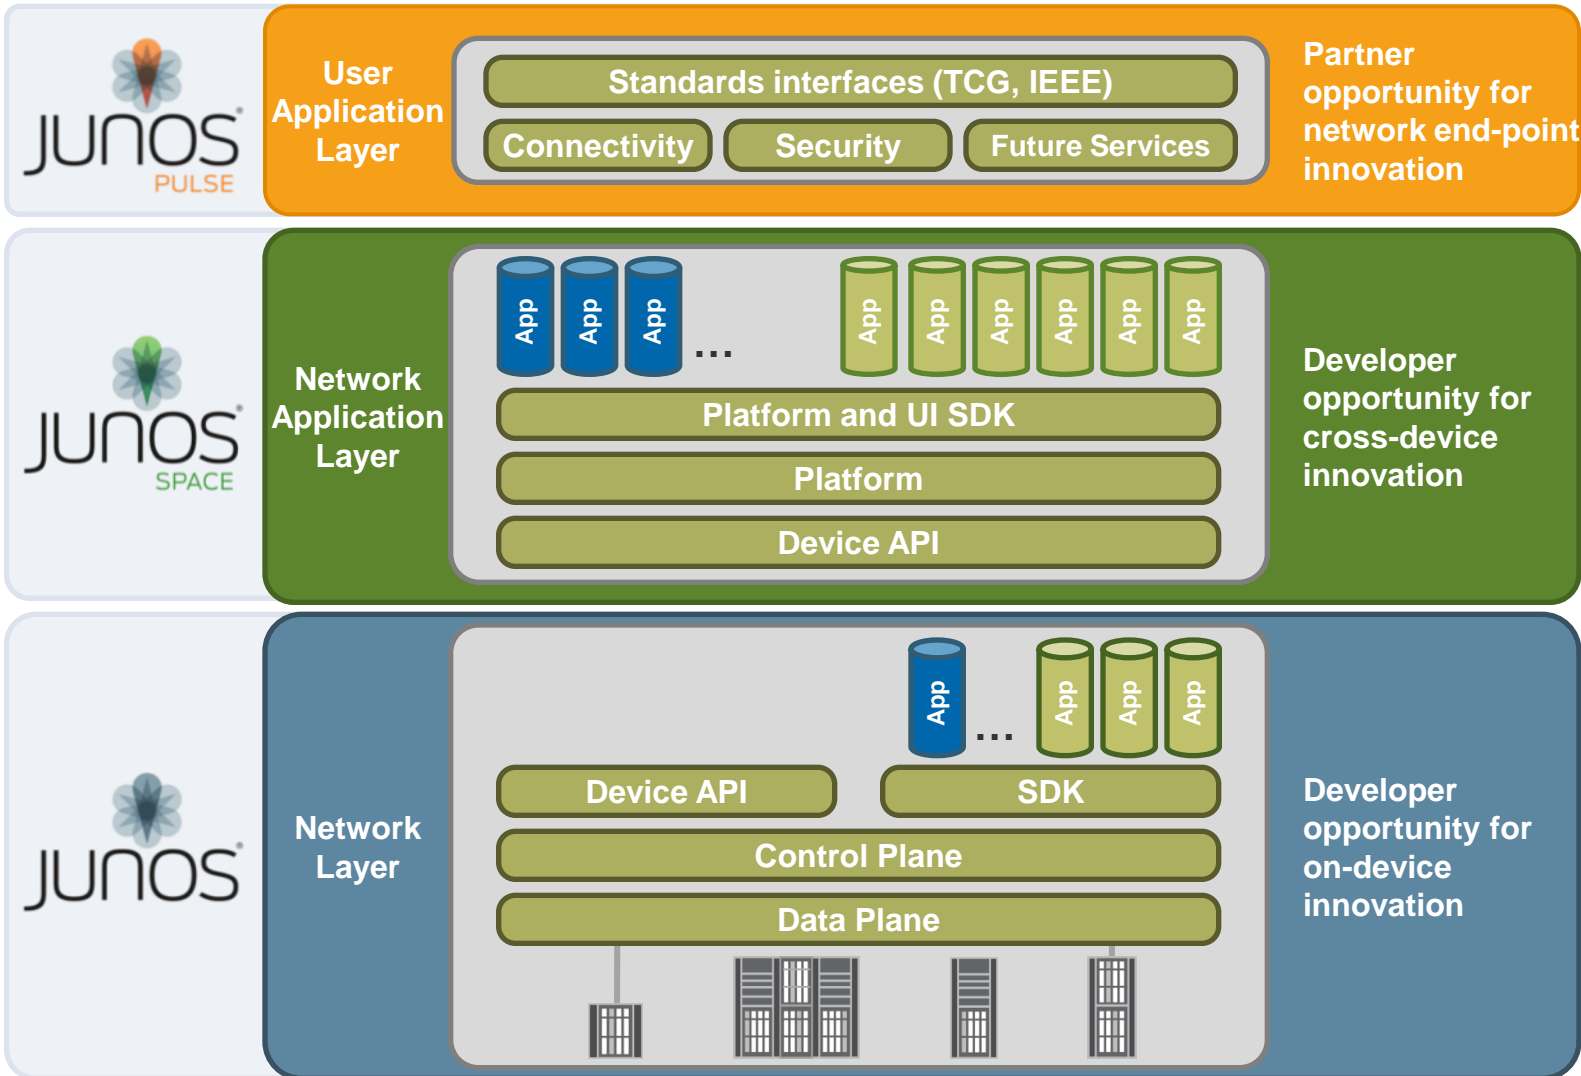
JUNOS PULSE

User Application Layer

Standards interfaces (TCG, IEEE)

Connectivity

Security

Future Services

Partner opportunity for network end-point innovation

JUNOS SPACE

Network Application Layer

App App App … App App App App App App

Platform and UI SDK

Platform

Device API

Developer opportunity for cross-device innovation

JUNOS

Network Layer

App … App App App

Device API

SDK

Control Plane

Data Plane

Developer opportunity for on-device innovation